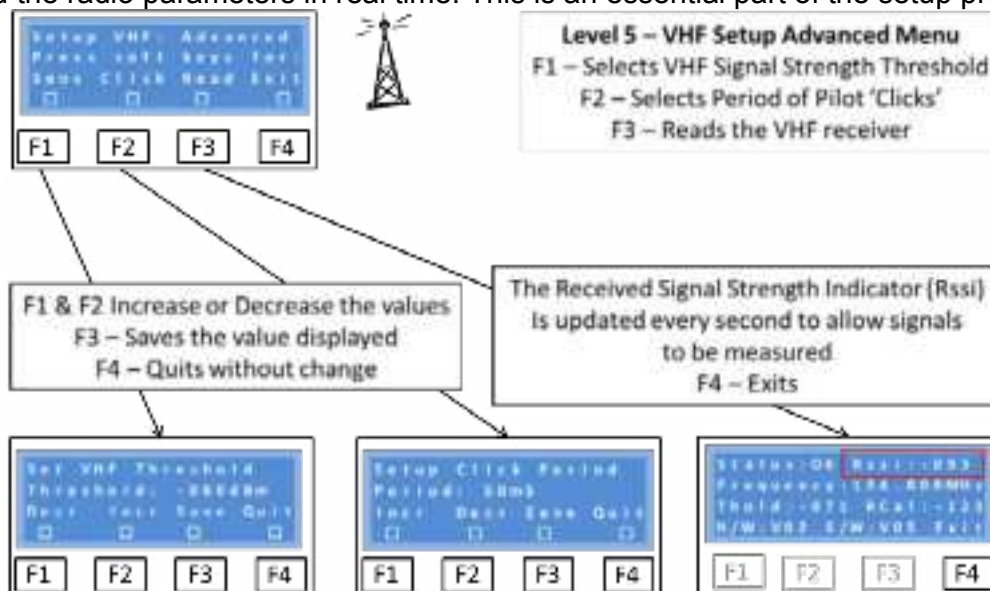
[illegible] the radio parameters in real time. This is an essential part of the setup pr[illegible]

Setup VHF: Advanced
Press soft keys for:
Sens Click Read Exit

F1 F2 F3 F4

Level 5 – VHF Setup Advanced Menu
F1 – Selects VHF Signal Strength Threshold
F2 – Selects Period of Pilot 'Clicks'
F3 – Reads the VHF receiver

F1 & F2 Increase or Decrease the values
F3 – Saves the value displayed
F4 – Quits without change

The Received Signal Strength Indicator (Rssi)
Is updated every second to allow signals
to be measured
F4 – Exits

Set VHF Threshold
Threshold: -086dBm
Decr Incr Save Quit

F1 F2 F3 F4

Setup Click Period
Period: 50mS
Incr Decr Save Quit

F1 F2 F3 F4

Status:O6 Rssi:-093
Frequency:134.000MHz
Thld:-071 RCal:-120
H/W:V02 S/W:V05 Exit

F1 F2 F3 F4